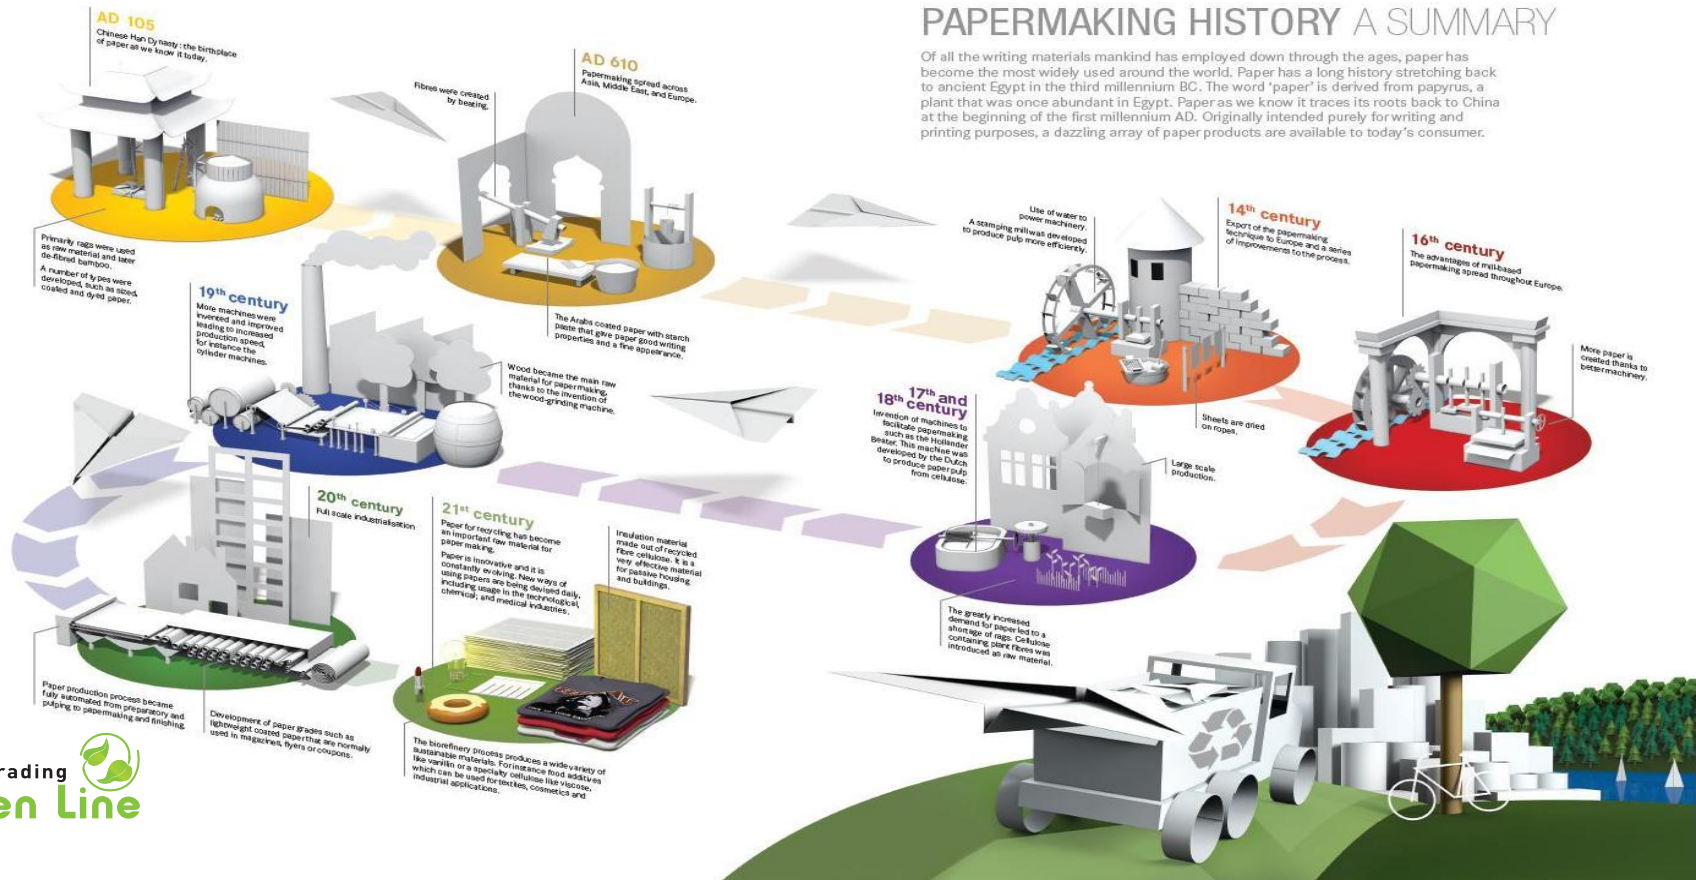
PAPERMAKING HISTORY A SUMMARY

Of all the writing materials mankind has employed down through the ages, paper has become the most widely used around the world. Paper has a long history stretching back to ancient Egypt in the third millennium BC. The word 'paper' is derived from papyrus, a plant that was once abundant in Egypt. Paper as we know it traces its roots back to China at the beginning of the first millennium AD. Originally intended purely for writing and printing purposes, a dazzling array of paper products are available to today's consumer.

AD 105
Chinese Han Dynasty: the birthplace of paper as we know it today.

Primarily rags were used as raw material and later de-fibred bamboo.
A number of types were developed, such as sized, coated and dyed paper.

AD 610
Papermaking spread across Asia, Middle East, and Europe.

Fibres were created by beating.

The Arabs coated paper with starch paste that gave paper good writing properties and a fine appearance.

19th century
More machines were invented and improved leading to increased production speed, for instance the cylinder machines.

Wood became the main raw material for papermaking thanks to the invention of the wood-grinding machine.

Use of water to power machinery.
A stamping mill was developed to produce pulp more efficiently.

14th century
Export of the papermaking technique to Europe and a series of improvements to the process.

16th century
The advantages of mill-based papermaking spread throughout Europe.

More paper is created thanks to better machinery.

Sheets are dried on ropes.

18th 17th and century
Invention of machines to facilitate papermaking such as the Hollander Beater. This machine was developed by the Dutch to produce paper pulp from cellulose.

Large scale production.

The greatly increased demand for paper led to a shortage of rags. Cellulose containing plant fibres was introduced as raw material.

20th century
Full scale industrialisation

Paper production process became fully automated from preparatory and pulping to papermaking and finishing.

Development of paper grades such as lightweight coated paper that are normally used in magazines, flyers or coupons.

21st century
Paper for recycling has become an important raw material for paper making.
Paper is innovative and it is constantly evolving. New ways of using papers are being devised daily, including usage in the technological, chemical, and medical industries.

Insulation material made out of recycled fibre cellulose. It is a very effective material for passive housing and buildings.

The biorefinery process produces a wide variety of sustainable materials. For instance food additives like vanillin or a specialty cellulose like viscose, which can be used for textiles, cosmetics and industrial applications.

rading
en Line